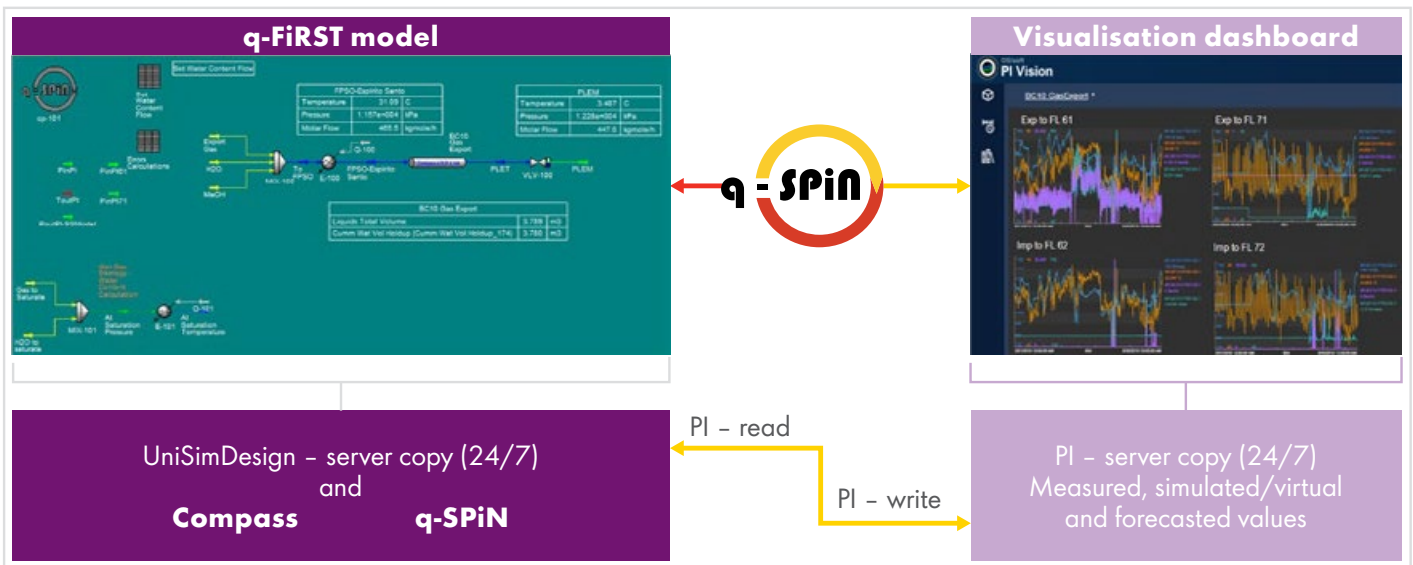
q-FiRST model

Visualisation dashboard

q-SPiN

qs-101

Set Water Content Flow

Sat Water Content Flow

Errors Calculations

FPSO-Espirito Santo

| Temperature | 31.09 | C |
|---|---|---|
| Pressure | 1.157e+004 | kPa |
| Molar Flow | 465.5 | kgmole/h |

PLEM

| Temperature | 3.467 | C |
|---|---|---|
| Pressure | 1.228e+004 | kPa |
| Molar Flow | 447.0 | kgmole/h |

Export Gas

H2O

MeOH

MIX-100

To FPSO

E-100

Q-100

FPSO-Espirito Santo

BC10 Gas Export

PLET

VLV-100

PLEM

BC10 Gas Export

| Liquids Total Volume | 3.789 | m3 |
|---|---|---|
| Cumm Wat Vol Holdup (Cumm Wat Vol Holdup_174) | 3.780 | m3 |

PinPI

PinPI71

ToutPI

ToutPI71

Gas to saturate

H2O to saturate

MIX-101

At Saturation Pressure

E-101

At Saturation Temperature

Q-101

PI Vision

BC10 GasExport

Exp to FL 61

Exp to FL 71

Imp to FL 62

Imp to FL 72

UniSimDesign – server copy (24/7)
and
Compass q-SPiN

PI – read

PI – write

PI – server copy (24/7)
Measured, simulated/virtual and forecasted values